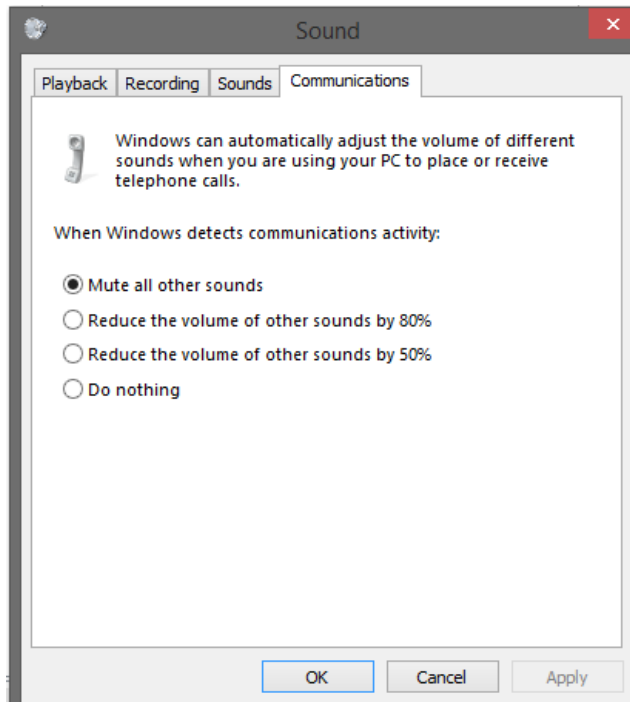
Sound

Playback | Recording | Sounds | Communications

Windows can automatically adjust the volume of different sounds when you are using your PC to place or receive telephone calls.

When Windows detects communications activity:

Mute all other sounds
Reduce the volume of other sounds by 80%
Reduce the volume of other sounds by 50%
Do nothing

OK | Cancel | Apply